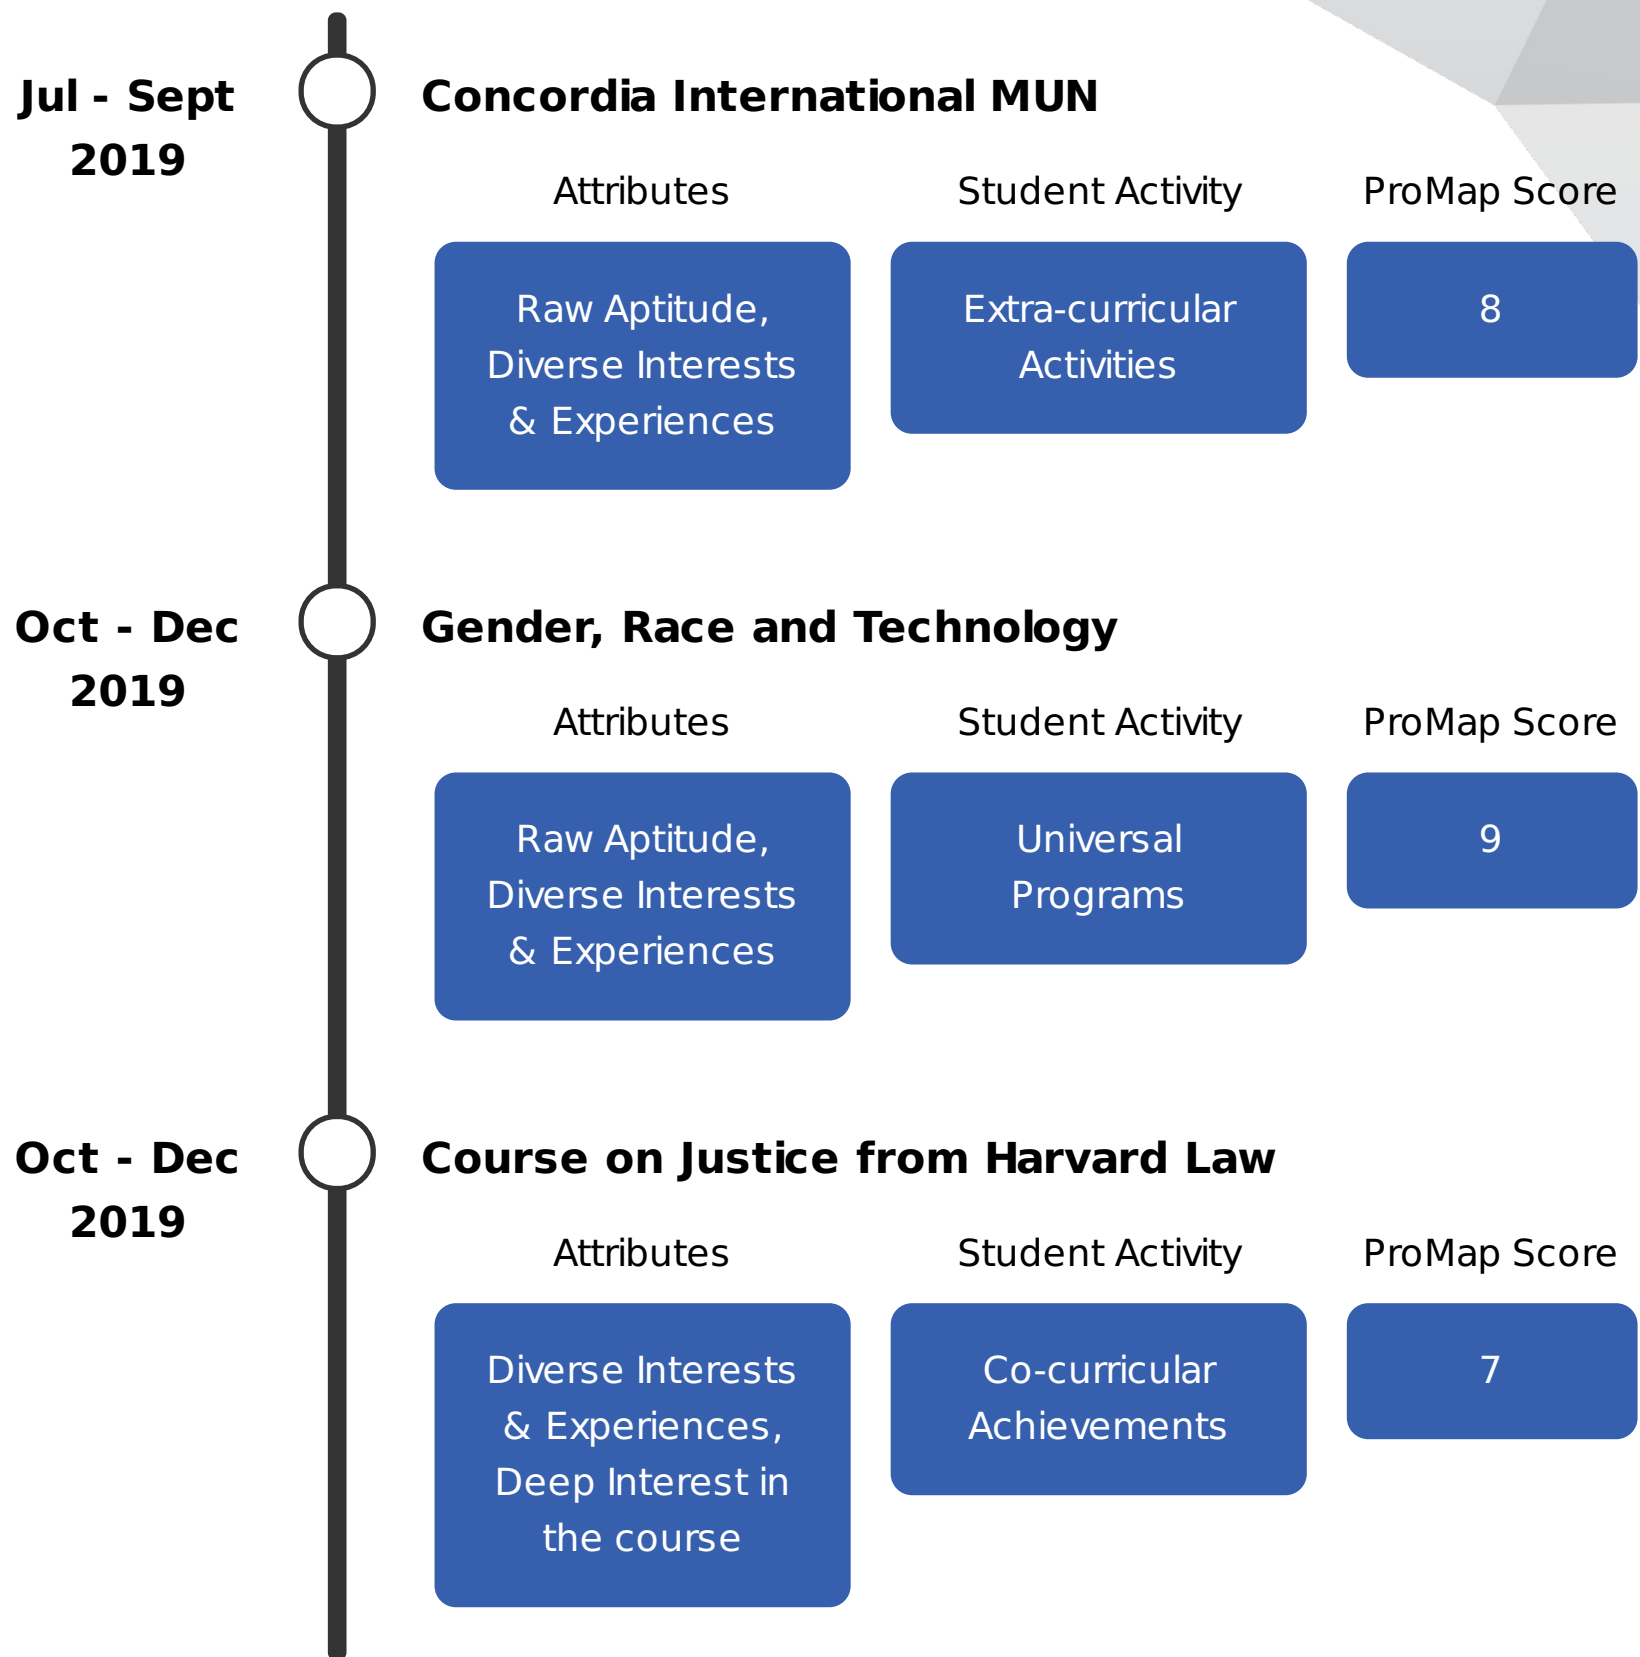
Jul - Sept 2019

Concordia International MUN

Attributes

Student Activity

ProMap Score

Raw Aptitude, Diverse Interests & Experiences

Extra-curricular Activities

8

Oct - Dec 2019

Gender, Race and Technology

Attributes

Student Activity

ProMap Score

Raw Aptitude, Diverse Interests & Experiences

Universal Programs

9

Oct - Dec 2019

Course on Justice from Harvard Law

Attributes

Student Activity

ProMap Score

Diverse Interests & Experiences, Deep Interest in the course

Co-curricular Achievements

7